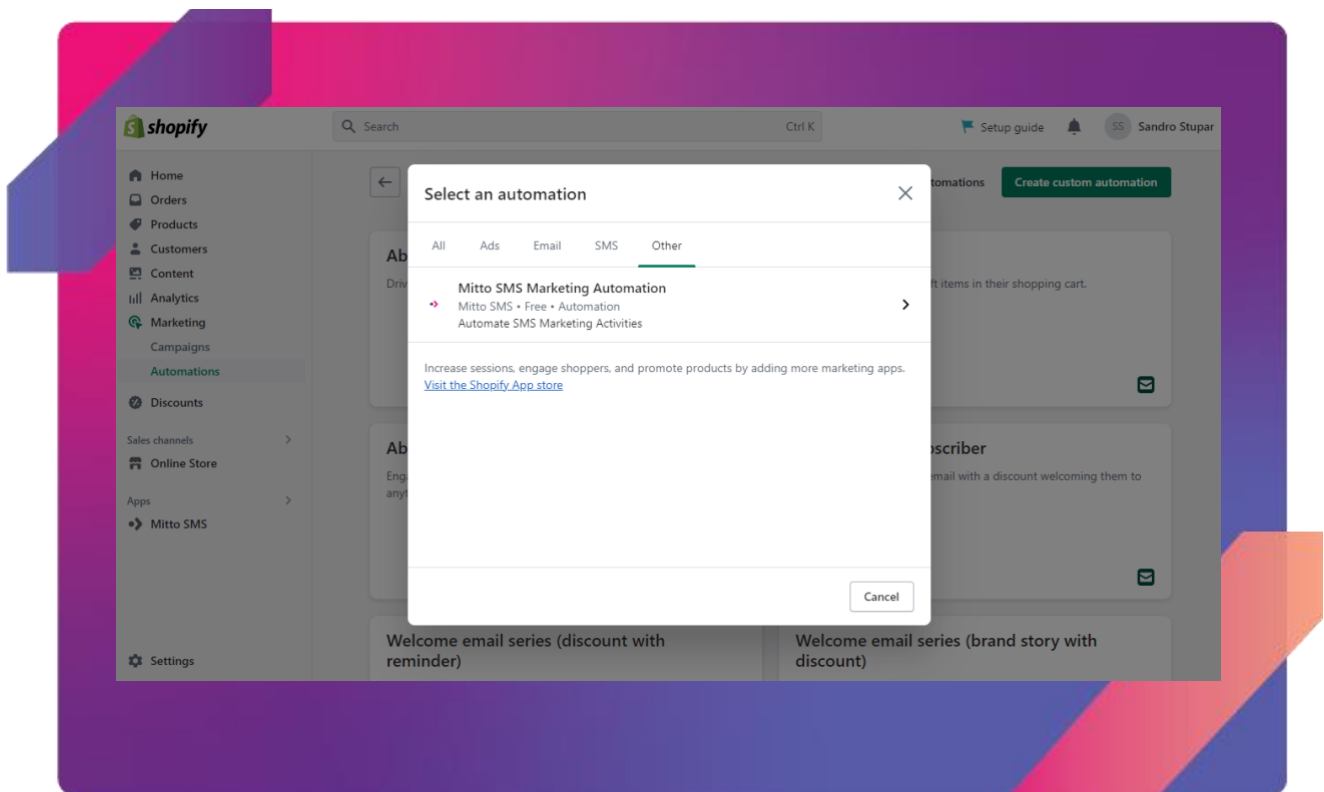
shopify

Search Ctrl K

Setup guide

SS Sandro Stupar

Home
Orders
Products
Customers
Content
Analytics
Marketing
Campaigns
Automations
Discounts

Sales channels
Online Store

Apps
Mitto SMS

Settings

tomations

Create custom automation

Ab
Driv

ft items in their shopping cart.

Ab
Eng
any

oscriber
email with a discount welcoming them to

Welcome email series (discount with reminder)

Welcome email series (brand story with discount)

Select an automation

All Ads Email SMS Other

Mitto SMS Marketing Automation
Mitto SMS • Free • Automation
Automate SMS Marketing Activities

Increase sessions, engage shoppers, and promote products by adding more marketing apps.
Visit the Shopify App store

Cancel